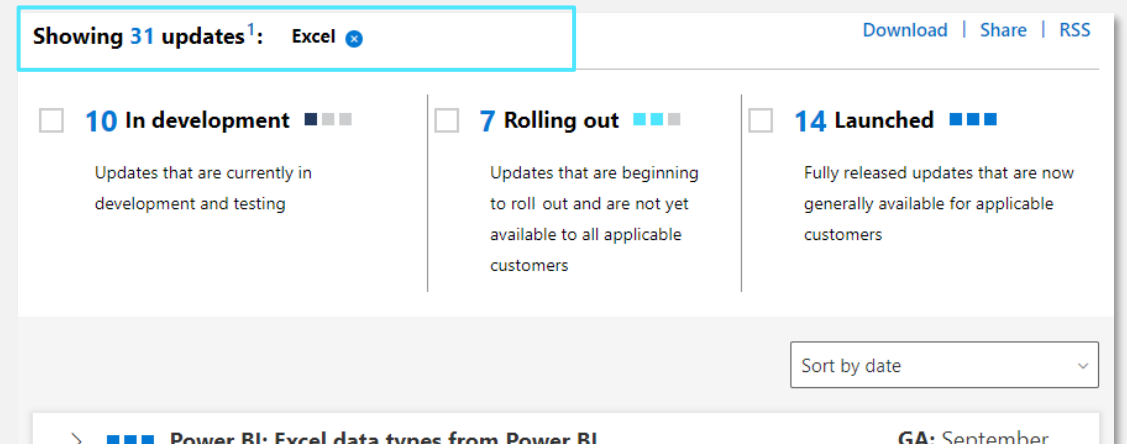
Showing 31 updates$^1$: Excel

Download | Share | RSS

10 In development

Updates that are currently in development and testing

7 Rolling out

Updates that are beginning to roll out and are not yet available to all applicable customers

14 Launched

Fully released updates that are now generally available for applicable customers

Sort by date

Power BI: Excel data types from Power BI

GA: September